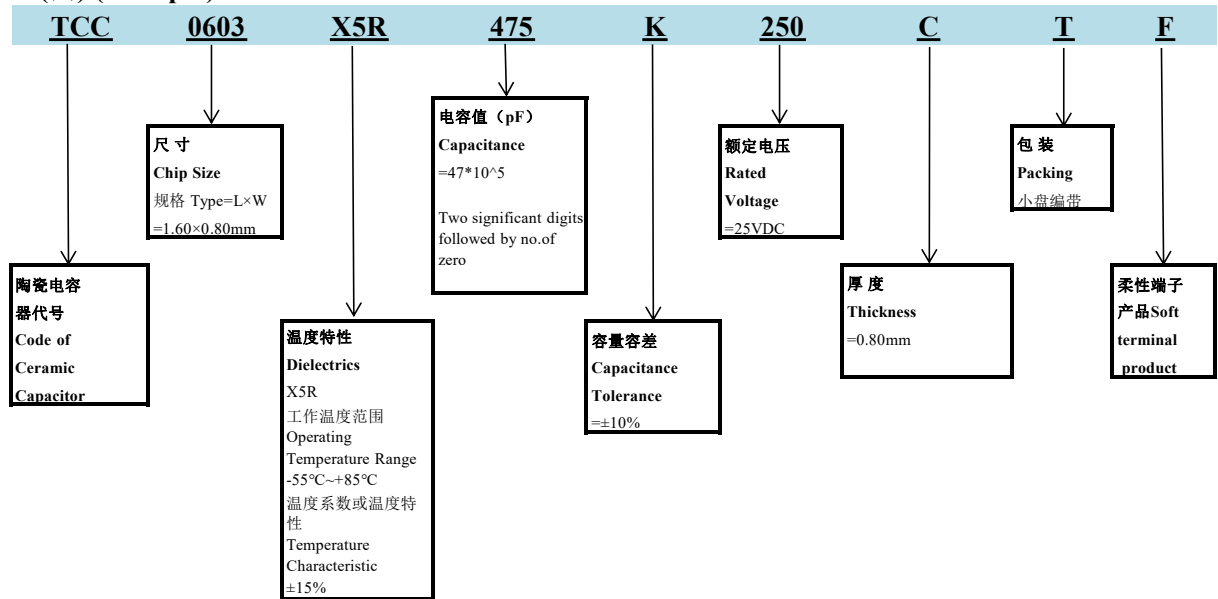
TCC 0603 X5R 475 K 250 C T F

尺寸
Chip Size
规格 Type=L×W
=1.60×0.80mm

电容值（pF）
Capacitance
=47*10^5

Two significant digits followed by no.of zero

额定电压
Rated
Voltage
=25VDC

包装
Packing
小盘编带

陶瓷电容器代号
Code of
Ceramic
Capacitor

温度特性
Dielectrics
X5R
工作温度范围
Operating
Temperature Range
-55℃~+85℃
温度系数或温度特性
Temperature
Characteristic
±15%

容量容差
Capacitance
Tolerance
=±10%

厚度
Thickness
=0.80mm

柔性端子
产品Soft
terminal
product